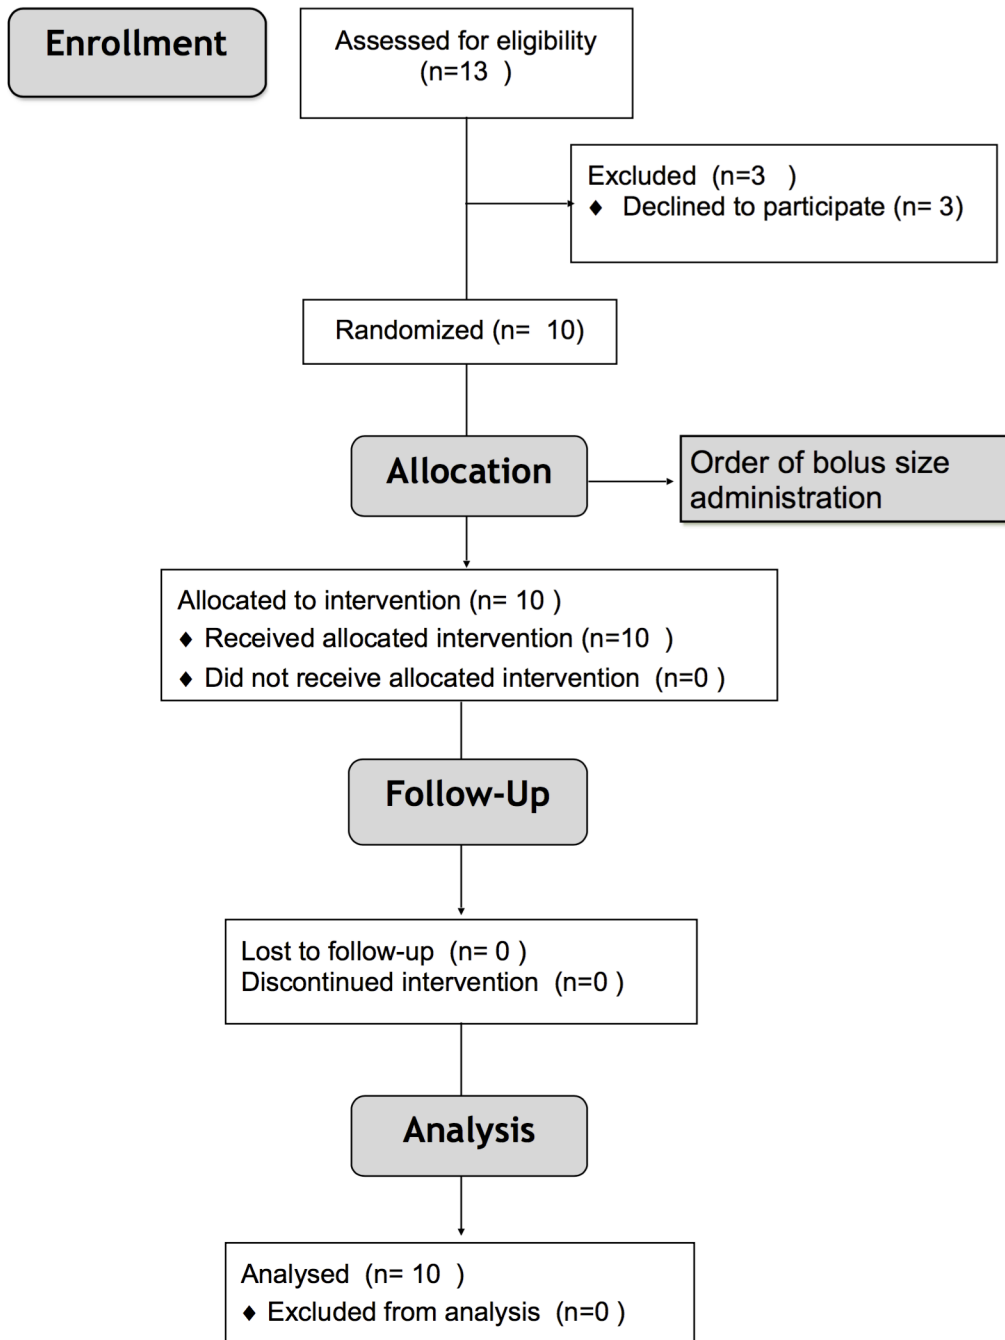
Enrollment

Assessed for eligibility (n=13 )

Excluded (n=3 )
♦ Declined to participate (n= 3)

Randomized (n= 10)

Allocation

Order of bolus size administration

Allocated to intervention (n= 10 )
♦ Received allocated intervention (n=10 )
♦ Did not receive allocated intervention (n=0 )

Follow-Up

Lost to follow-up (n= 0 )
Discontinued intervention (n=0 )

Analysis

Analysed (n= 10 )
♦ Excluded from analysis (n=0 )